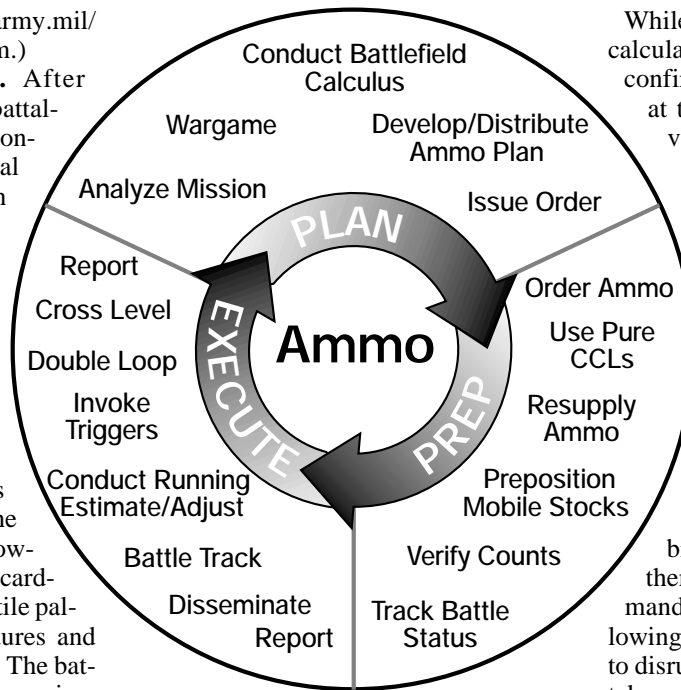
army.mil/ n.)

. After battal- on- al n

s he ow- card- tile pal- ures and The bat-

While calcula confi at t v

b ther mand lowing to disru

Conduct Battlefield Calculus

Wargame

Develop/Distribute Ammo Plan

Analyze Mission

Issue Order

PLAN

Report

Cross Level

Double Loop

Invoke Triggers

Conduct Running Estimate/Adjust

Battle Track

Disseminate Report

EXECUTE

Ammo

PREP

Order Ammo

Use Pure CCLs

Resupply Ammo

Preposition Mobile Stocks

Verify Counts

Track Battle Status